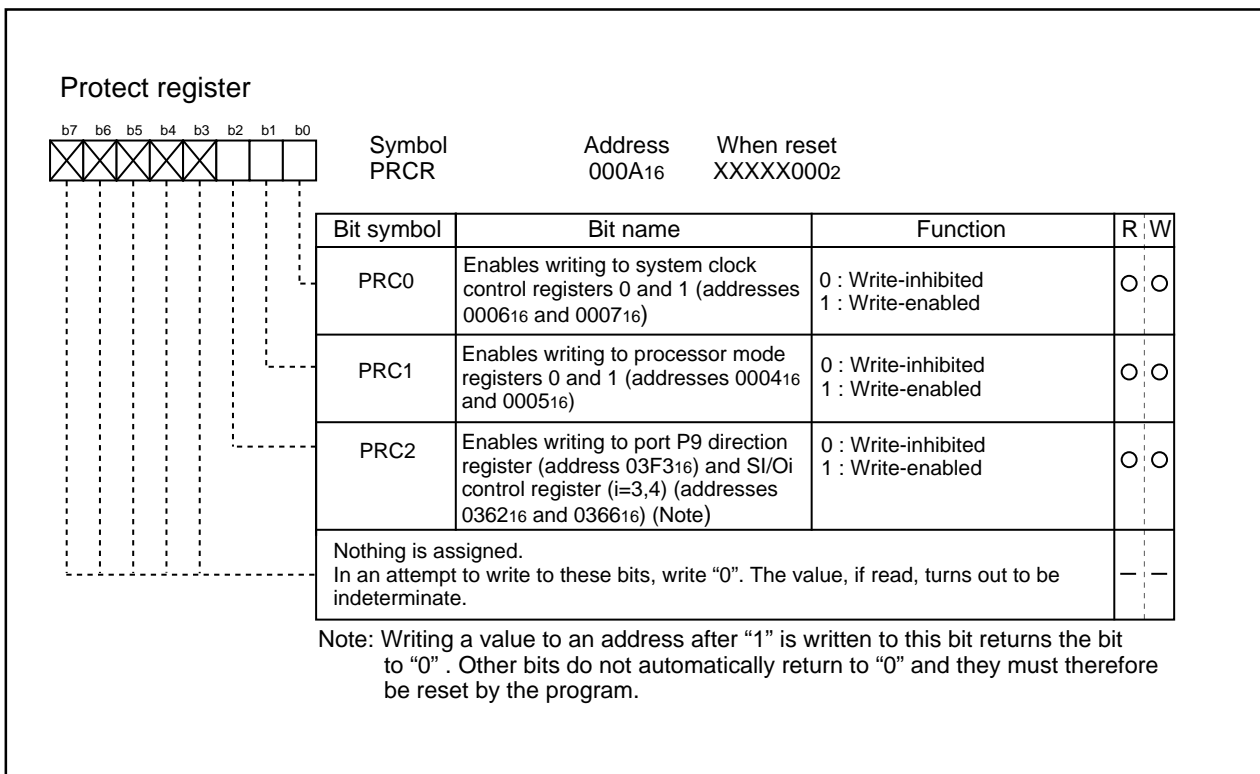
Protect register

b7 b6 b5 b4 b3 b2 b1 b0

Symbol PRCR

Address 000A$_{16}$

When reset XXXXX000$_{2}$

| Bit symbol | Bit name | Function | R | W |
|---|---|---|---|---|
| PRC0 | Enables writing to system clock control registers 0 and 1 (addresses 0006$_{16}$ and 0007$_{16}$) | 0 : Write-inhibited 1 : Write-enabled | O | O |
| PRC1 | Enables writing to processor mode registers 0 and 1 (addresses 0004$_{16}$ and 0005$_{16}$) | 0 : Write-inhibited 1 : Write-enabled | O | O |
| PRC2 | Enables writing to port P9 direction register (address 03F3$_{16}$) and SI/Oi control register (i=3,4) (addresses 0362$_{16}$ and 0366$_{16}$) (Note) | 0 : Write-inhibited 1 : Write-enabled | O | O |
| Nothing is assigned. In an attempt to write to these bits, write "0". The value, if read, turns out to be indeterminate. | | | — | — |

Note: Writing a value to an address after "1" is written to this bit returns the bit to "0" . Other bits do not automatically return to "0" and they must therefore be reset by the program.